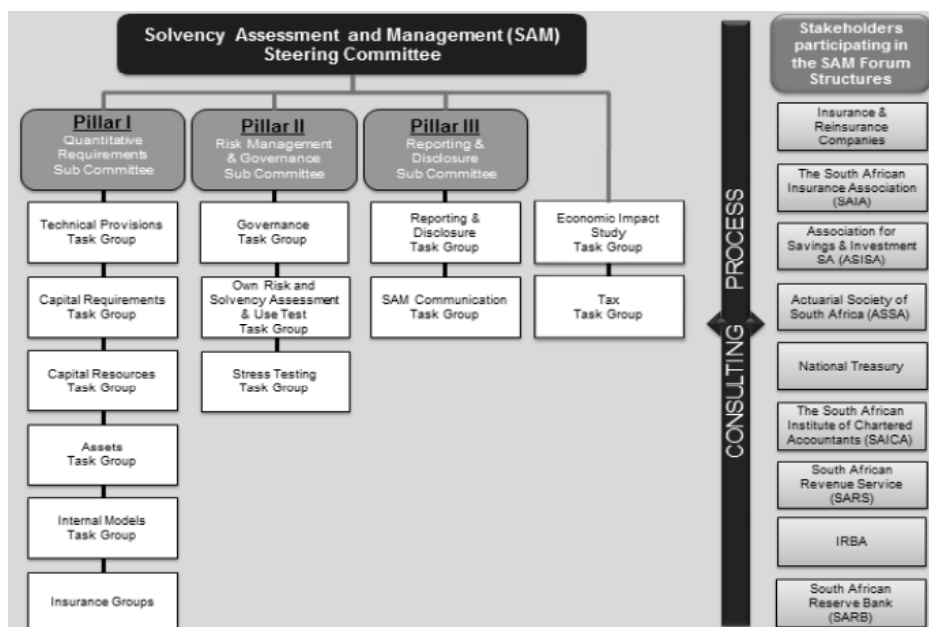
Solvency Assessment and Management (SAM) Steering Committee

Pillar I
Quantitative Requirements Sub Committee

Technical Provisions Task Group

Capital Requirements Task Group

Capital Resources Task Group

Assets Task Group

Internal Models Task Group

Insurance Groups

Pillar II
Risk Management & Governance Sub Committee

Governance Task Group

Own Risk and Solvency Assessment & Use Test Task Group

Stress Testing Task Group

Pillar III
Reporting & Disclosure Sub Committee

Reporting & Disclosure Task Group

SAM Communication Task Group

Economic Impact Study Task Group

Tax Task Group

CONSULTING PROCESS

Stakeholders participating in the SAM Forum Structures

Insurance & Reinsurance Companies

The South African Insurance Association (SAIA)

Association for Savings & Investment SA (ASISA)

Actuarial Society of South Africa (ASSA)

National Treasury

The South African Institute of Chartered Accountants (SAICA)

South African Revenue Service (SARS)

IRBA

South African Reserve Bank (SARB)